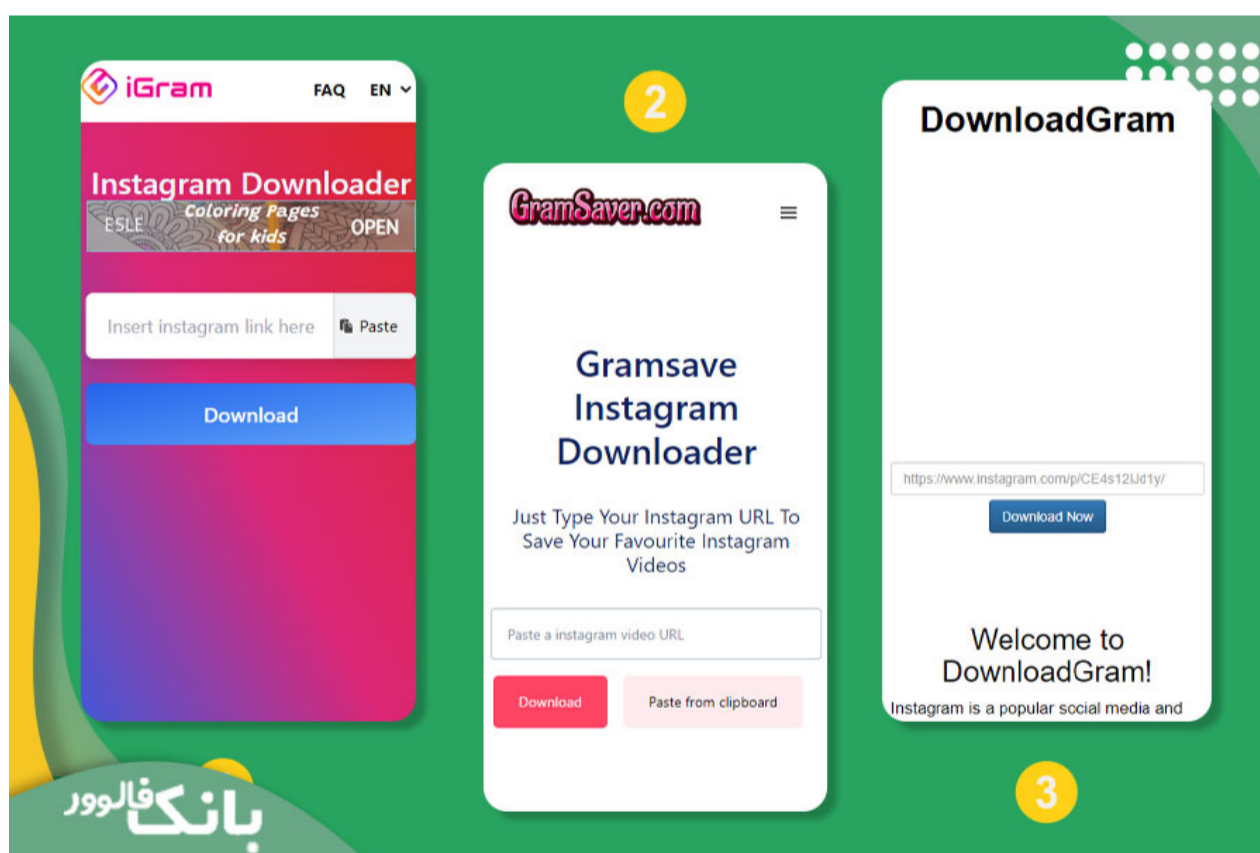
iGram FAQ EN

Instagram Downloader

ESLE Coloring Pages for kids OPEN

Insert instagram link here

Paste

Download

2

GramSaver.com

Gramsave Instagram Downloader

Just Type Your Instagram URL To Save Your Favourite Instagram Videos

Paste a instagram video URL

Download

Paste from clipboard

DownloadGram

https://www.instagram.com/p/CE4s12lJd1y/

Download Now

Welcome to DownloadGram!

Instagram is a popular social media and

3

بانک فالوور